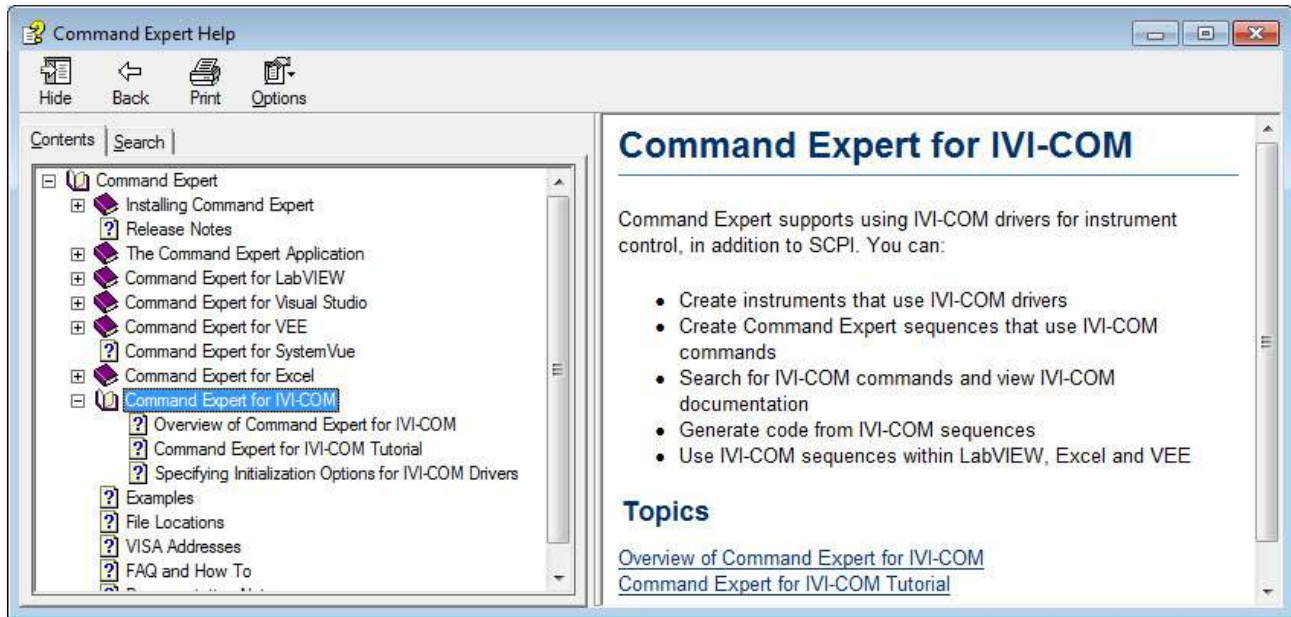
Command Expert Help

Hide Back Print Options

Contents Search

Command Expert
Installing Command Expert
Release Notes
The Command Expert Application
Command Expert for LabVIEW
Command Expert for Visual Studio
Command Expert for VEE
Command Expert for SystemVue
Command Expert for Excel
Command Expert for IVI-COM
Overview of Command Expert for IVI-COM
Command Expert for IVI-COM Tutorial
Specifying Initialization Options for IVI-COM Drivers
Examples
File Locations
VISA Addresses
FAQ and How To
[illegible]

Command Expert for IVI-COM

Command Expert supports using IVI-COM drivers for instrument control, in addition to SCPI. You can:

- Create instruments that use IVI-COM drivers
- Create Command Expert sequences that use IVI-COM commands
- Search for IVI-COM commands and view IVI-COM documentation
- Generate code from IVI-COM sequences
- Use IVI-COM sequences within LabVIEW, Excel and VEE

Topics

Overview of Command Expert for IVI-COM
Command Expert for IVI-COM Tutorial